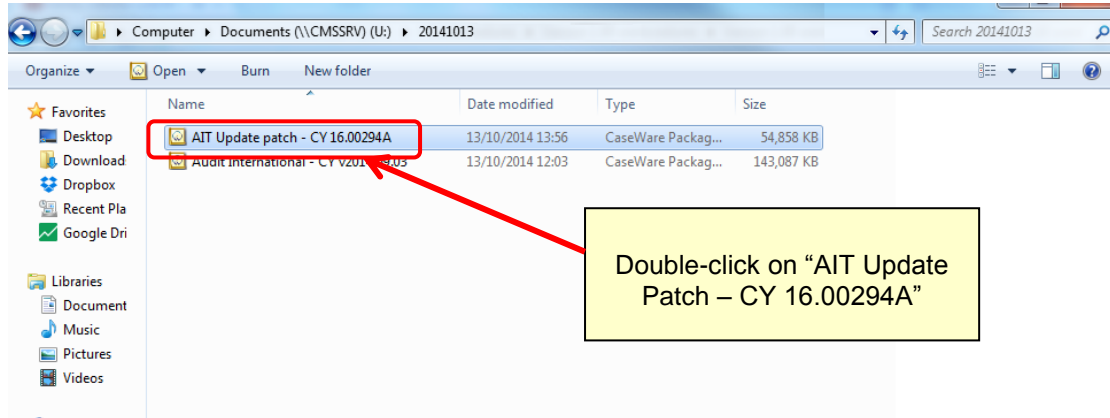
Computer ▸ Documents (\\CMSSRV) (U:) ▸ 20141013

Search 20141013

Organize ▾ Open ▾ Burn New folder

Favorites
Desktop
Download
Dropbox
Recent Pla
Google Dri

Libraries
Document
Music
Pictures
Videos

| Name | Date modified | Type | Size |
|---|---|---|---|
| AIT Update patch - CY 16.00294A | 13/10/2014 13:56 | CaseWare Packag... | 54,858 KB |
| Audit International - CY v201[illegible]9.03 | 13/10/2014 12:03 | CaseWare Packag... | 143,087 KB |

Double-click on “AIT Update Patch – CY 16.00294A”